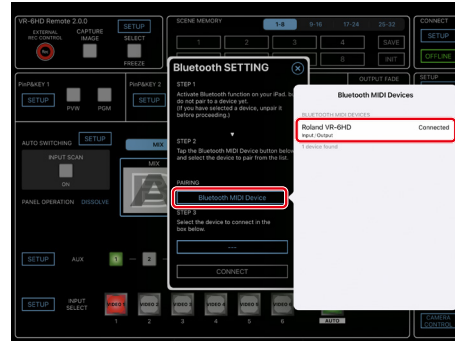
VR-6HD Remote 2.0.0
SETUP
EXTERNAL REC CONTROL
CAPTURE IMAGE
SELECT
FREEZE
SCENE MEMORY
1-8
9-16
17-24
25-32
1
2
3
4
SAVE
8
INIT
CONNECT
SETUP
OFFLINE
OUTPUT FADE
SETUP
PinP&KEY 1
SETUP
PVW
PGM
PinP&KEY 2
SETUP
AUTO SWITCHING
SETUP
INPUT SCAN
ON
MIX
MIX
PANEL OPERATION
DISSOLVE
SETUP
AUX
1
2
SETUP
INPUT SELECT
VIDEO 1
VIDEO 2
VIDEO 3
VIDEO 4
VIDEO 5
VIDEO 6
1
2
3
4
5
6
AUTO
CAMERA CONTROL

Bluetooth SETTING
STEP 1
Activate Bluetooth function on your iPad. So do not pair to a device yet. (If you have selected a device, unpair it before proceeding.)
STEP 2
Tap the Bluetooth MIDI Device button below and select the device to pair from the list.
PAIRING
Bluetooth MIDI Device
STEP 3
Select the device to connect in the box below.
----
CONNECT

Bluetooth MIDI Devices
BLUETOOTH MIDI DEVICES
Roland VR-6HD
Input / Output
Connected
1 device found